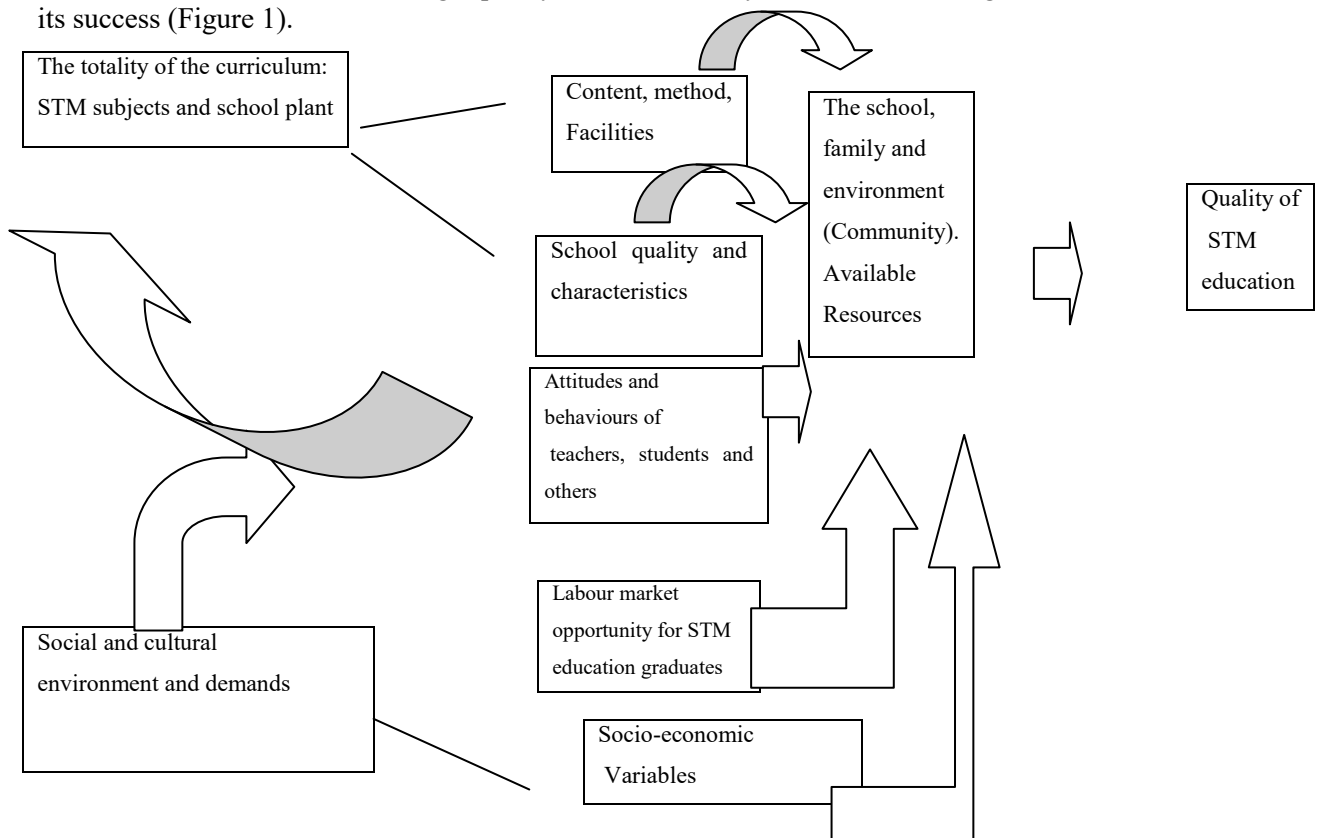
its success (Figure 1).

The totality of the curriculum: STM subjects and school plant

Content, method, Facilities

The school, family and environment (Community). Available Resources

Quality of STM education

School quality and characteristics

Attitudes and behaviours of teachers, students and others

Labour market opportunity for STM education graduates

Social and cultural environment and demands

Socio-economic Variables